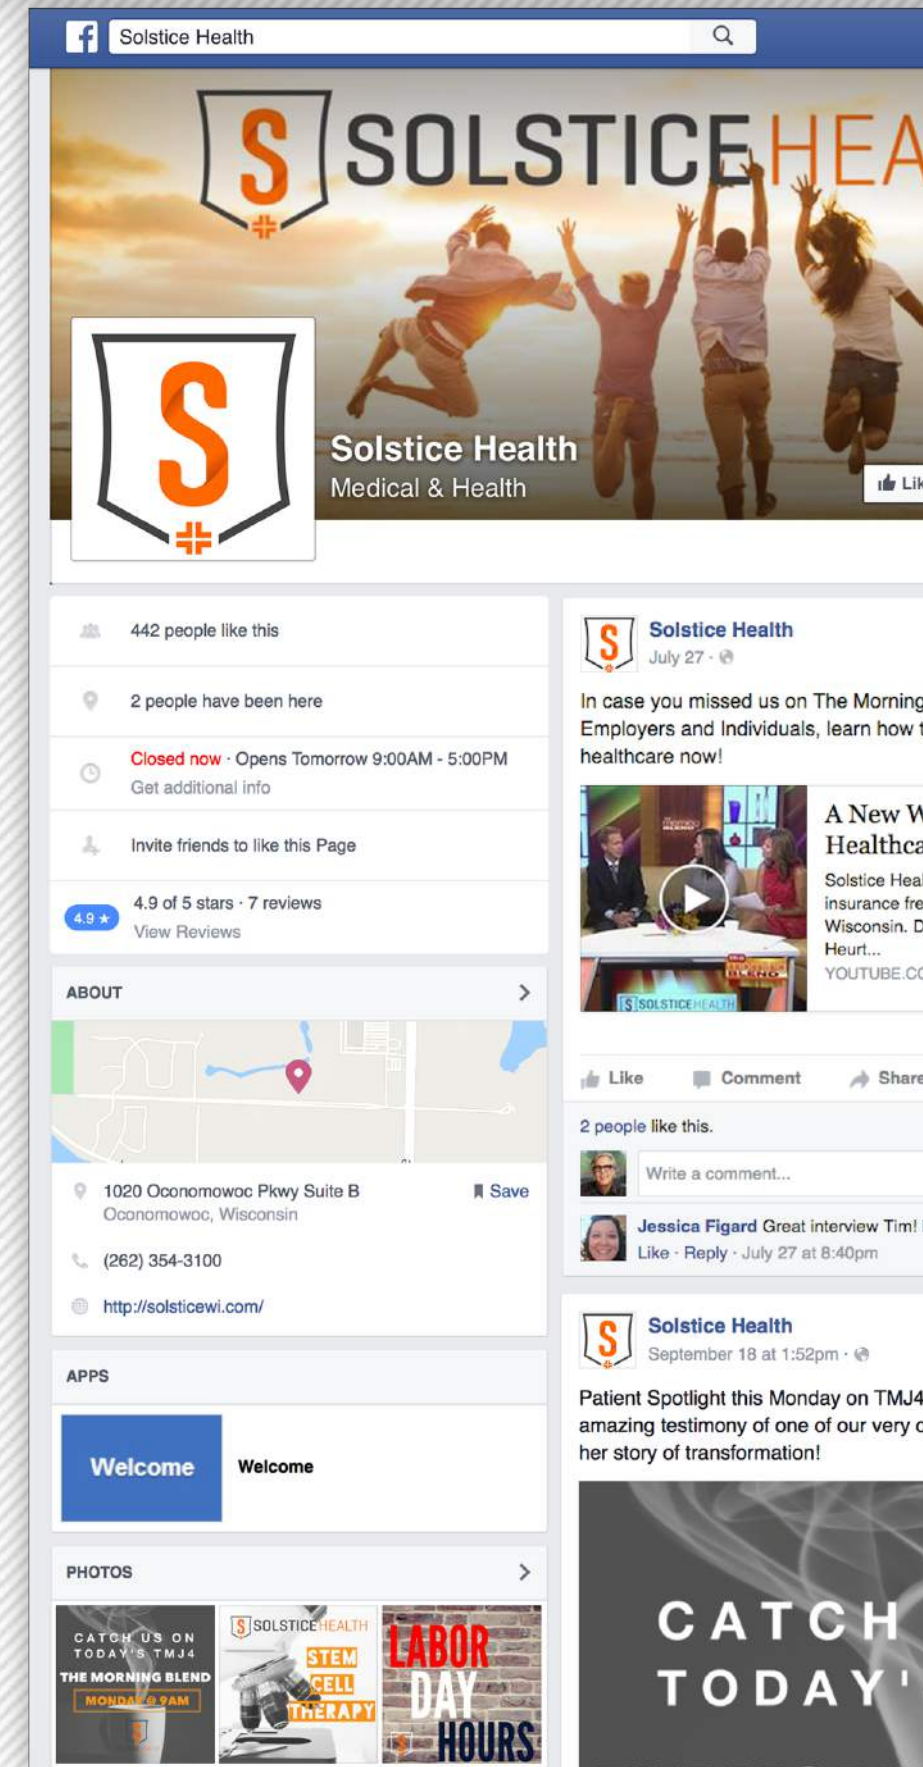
Solstice Health

SOLSTICE HEA

Solstice Health
Medical & Health

Lik

442 people like this

2 people have been here

Closed now · Opens Tomorrow 9:00AM - 5:00PM
Get additional info

Invite friends to like this Page

4.9 ★ 4.9 of 5 stars · 7 reviews
View Reviews

ABOUT

1020 Oconomowoc Pkwy Suite B
Oconomowoc, Wisconsin

Save

(262) 354-3100

http://solsticewi.com/

APPS

Welcome

Welcome

PHOTOS

CATCH US ON TODAY'S TMJ4 THE MORNING BLEND MONDAY @ 9AM

SOLSTICE HEALTH STEM CELL THERAPY

LABOR DAY HOURS

Solstice Health
July 27 ·

In case you missed us on The Morning
Employers and Individuals, learn how t
healthcare now!

A New W
Healthca
Solstice Hea
insurance fre
Wisconsin. D
Heurt...
YOUTUBE.CO

SOLSTICE HEALTH

Like Comment Share

2 people like this.

Write a comment...

Jessica Figard Great interview Tim!
Like · Reply · July 27 at 8:40pm

Solstice Health
September 18 at 1:52pm ·

Patient Spotlight this Monday on TMJ4
amazing testimony of one of our very c
her story of transformation!

CATCH
TODAY'